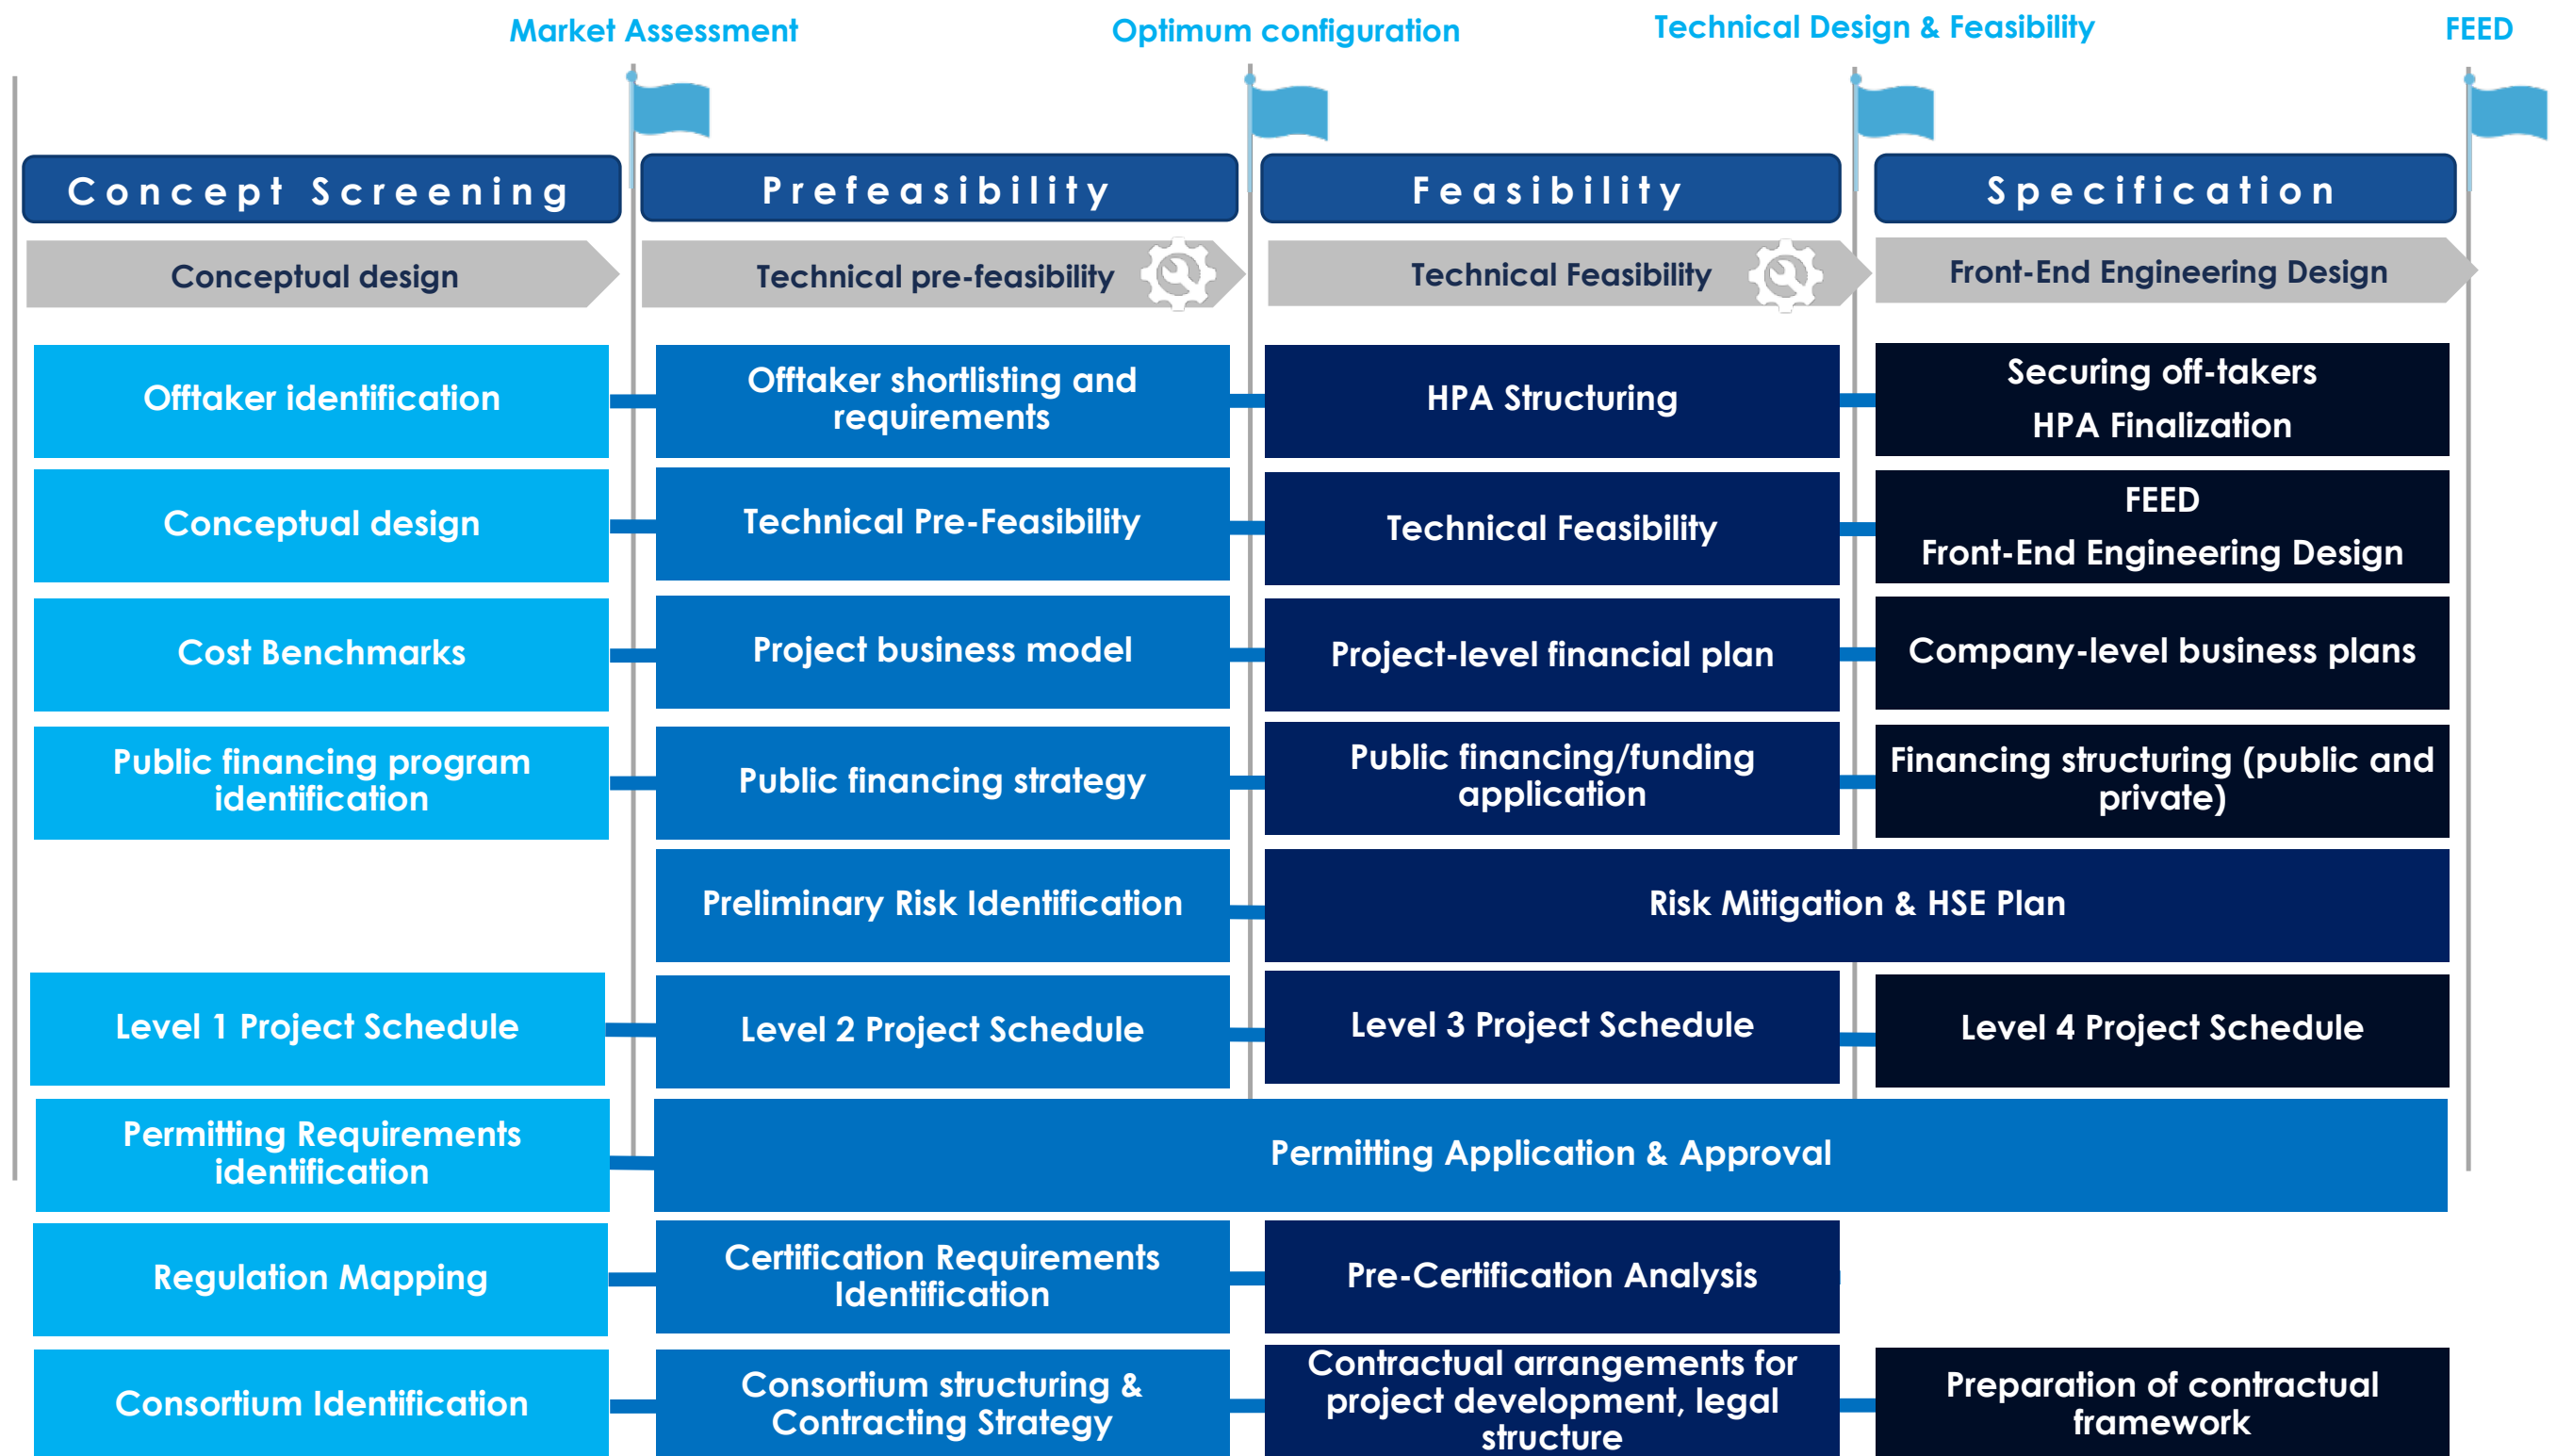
Market Assessment

Optimum configuration

Technical Design & Feasibility

FEED

Concept Screening

Prefeasibility

Feasibility

Specification

Conceptual design

Technical pre-feasibility

Technical Feasibility

Front-End Engineering Design

Offtaker identification

Offtaker shortlisting and requirements

HPA Structuring

Securing off-takers
HPA Finalization

Conceptual design

Technical Pre-Feasibility

Technical Feasibility

FEED
Front-End Engineering Design

Cost Benchmarks

Project business model

Project-level financial plan

Company-level business plans

Public financing program identification

Public financing strategy

Public financing/funding application

Financing structuring (public and private)

Preliminary Risk Identification

Risk Mitigation & HSE Plan

Level 1 Project Schedule

Level 2 Project Schedule

Level 3 Project Schedule

Level 4 Project Schedule

Permitting Requirements identification

Permitting Application & Approval

Regulation Mapping

Certification Requirements Identification

Pre-Certification Analysis

Consortium Identification

Consortium structuring & Contracting Strategy

Contractual arrangements for project development, legal structure

Preparation of contractual framework